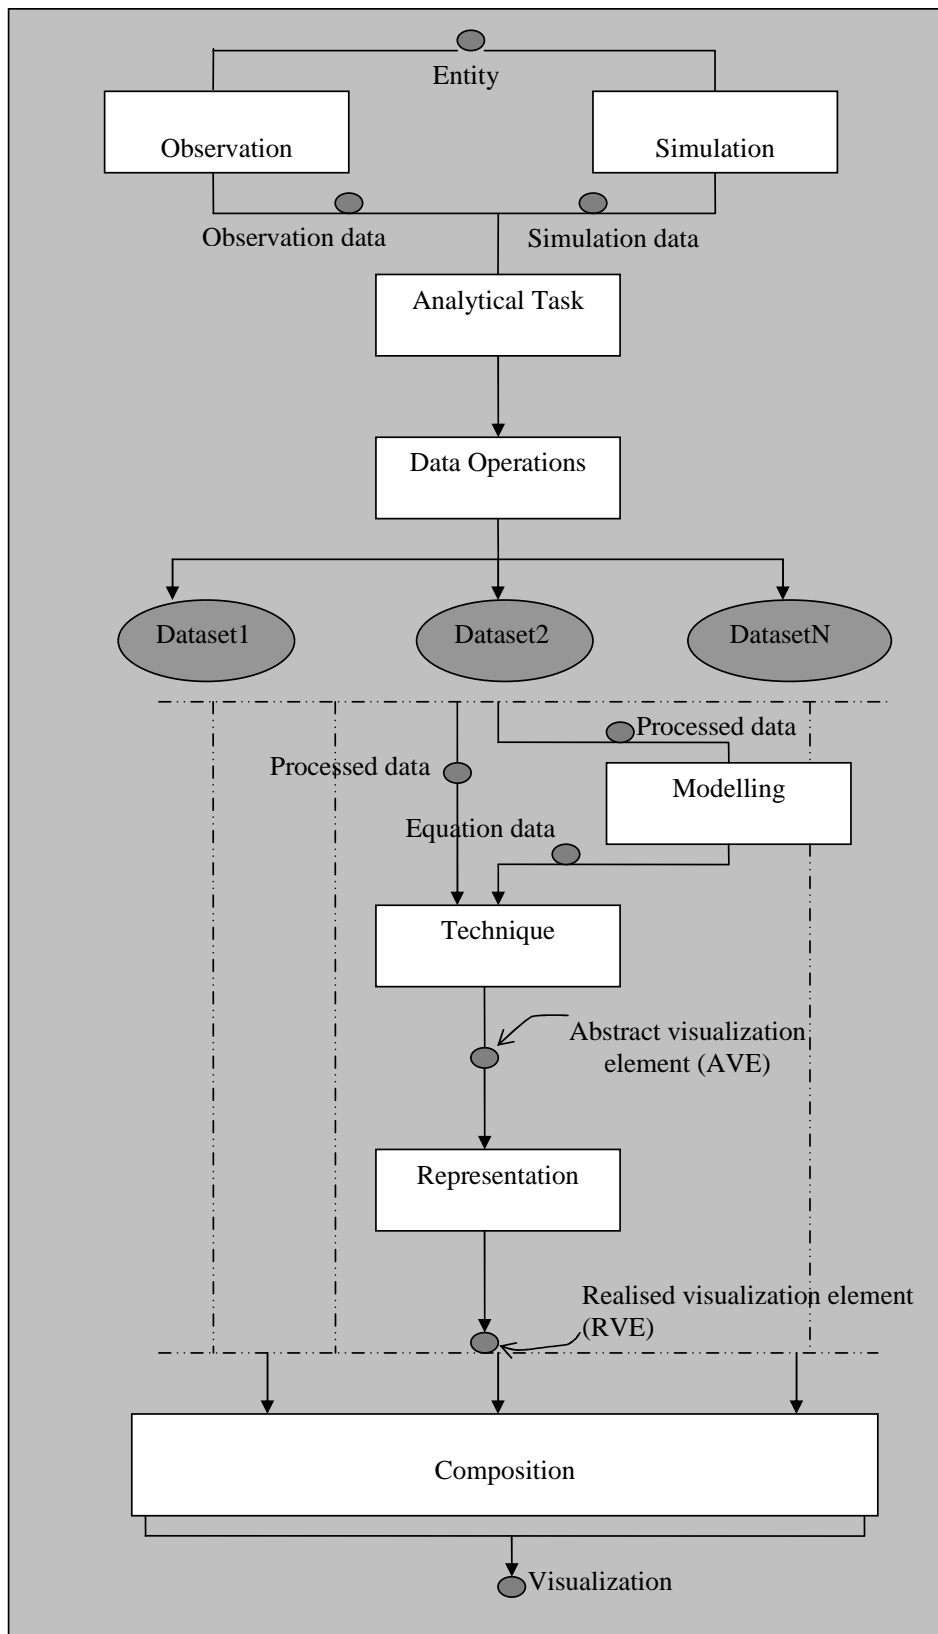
Entity

Observation

Simulation

Observation data

Simulation data

Analytical Task

Data Operations

Dataset1

Dataset2

DatasetN

Processed data

Processed data

Modelling

Equation data

Technique

Abstract visualization element (AVE)

Representation

Realised visualization element (RVE)

Composition

Visualization